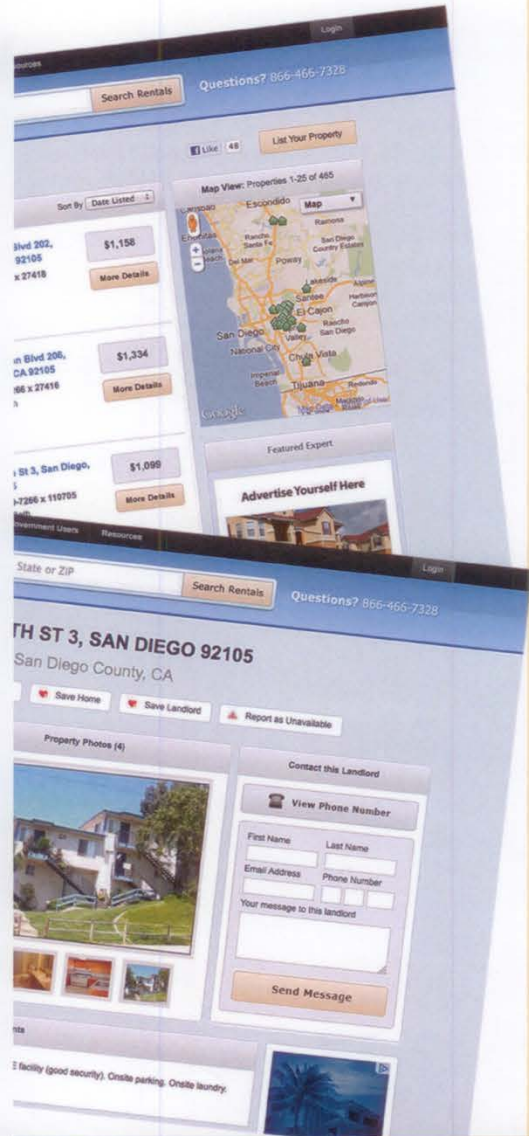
Login
sources
Search Rentals
Questions? 866-466-7328
Like 48
List Your Property
Sort By Date Listed
Map View: Properties 1-25 of 485
Map
Escondido
Ramona
Poway
Santee
El Cajon
San Diego
National City
Chula Vista
Tijuana
Google
Blvd 202, 92105
x 27418
$1,158
More Details
n Blvd 206, CA 92105
66 x 27416
$1,334
More Details
St 3, San Diego,
-7266 x 110705
$1,099
More Details
Featured Expert
Advertise Yourself Here
Government Users
Resources
Login
State or ZIP
Search Rentals
Questions? 866-466-7328
TH ST 3, SAN DIEGO 92105
San Diego County, CA
Save Home
Save Landlord
Report as Unavailable
Property Photos (4)
Contact this Landlord
View Phone Number
First Name
Last Name
Email Address
Phone Number
Your message to this landlord
Send Message
nts
E facility (good security). Onsite parking. Onsite laundry.